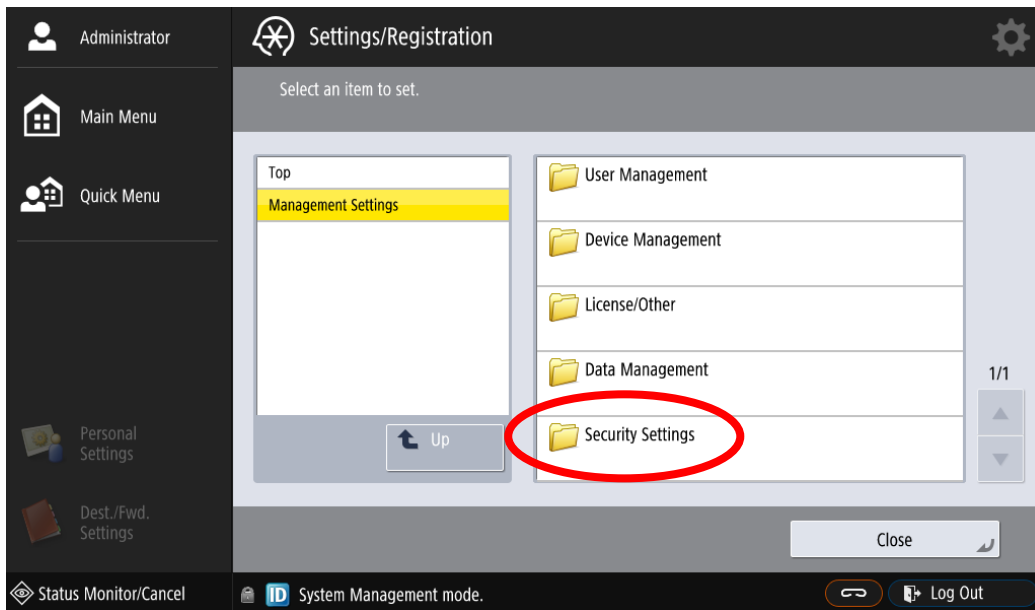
Administrator

Main Menu

Quick Menu

Personal Settings

Dest./Fwd. Settings

Settings/Registration

Select an item to set.

Top

Management Settings

Up

User Management

Device Management

License/Other

Data Management

Security Settings

1/1

Close

Status Monitor/Cancel

ID System Management mode.

Log Out